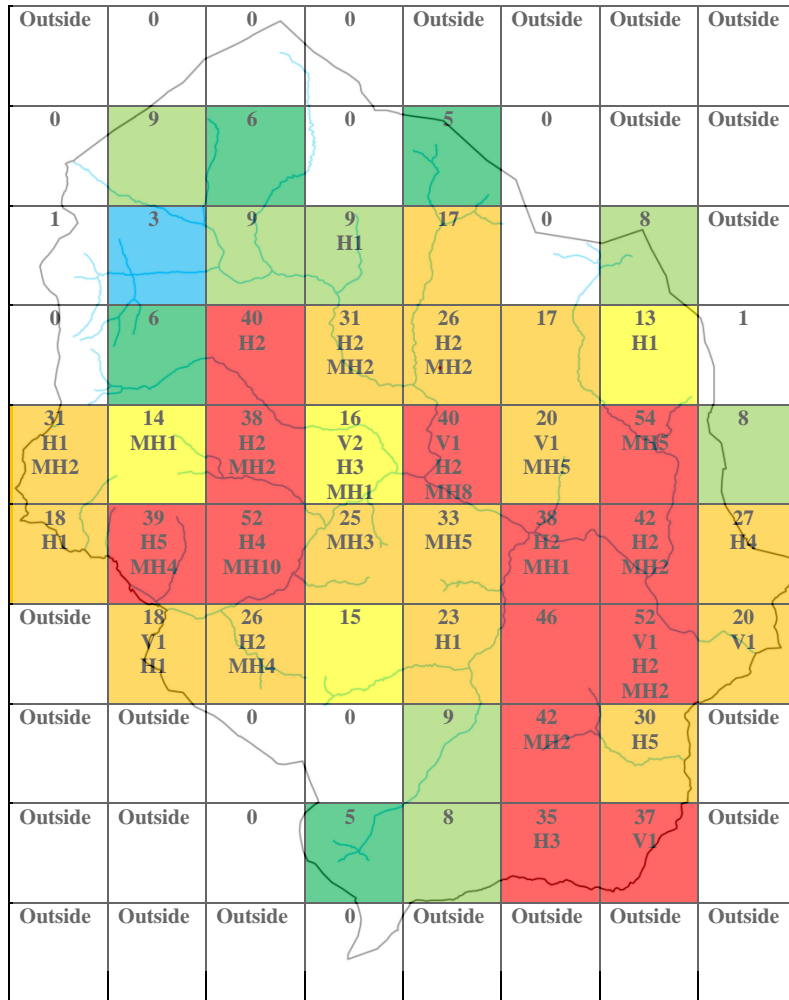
| Outside | 0 | 0 | 0 | Outside | Outside | Outside | Outside |
|---|---|---|---|---|---|---|---|
| 0 | 9 | 6 | 0 | 5 | 0 | Outside | Outside |
| 1 | 3 | 9 | 9 H1 | 17 | 0 | 8 | Outside |
| 0 | 6 | 40 H2 | 31 H2 MH2 | 26 H2 MH2 | 17 | 13 H1 | 1 |
| 31 H1 MH2 | 14 MH1 | 38 H2 MH2 | 16 V2 H3 MH1 | 40 V1 H2 MH8 | 20 V1 MH5 | 54 MH5 | 8 |
| 18 H1 | 39 H5 MH4 | 52 H4 MH10 | 25 MH3 | 33 MH5 | 38 H2 MH1 | 42 H2 MH2 | 27 H4 |
| Outside | 18 V1 H1 | 26 H2 MH4 | 15 | 23 H1 | 46 | 52 V1 H2 MH2 | 20 V1 |
| Outside | Outside | 0 | 0 | 9 | 42 MH2 | 30 H5 | Outside |
| Outside | Outside | 0 | 5 | 8 | 35 H3 | 37 V1 | Outside |
| Outside | Outside | Outside | 0 | Outside | Outside | Outside | Outside |